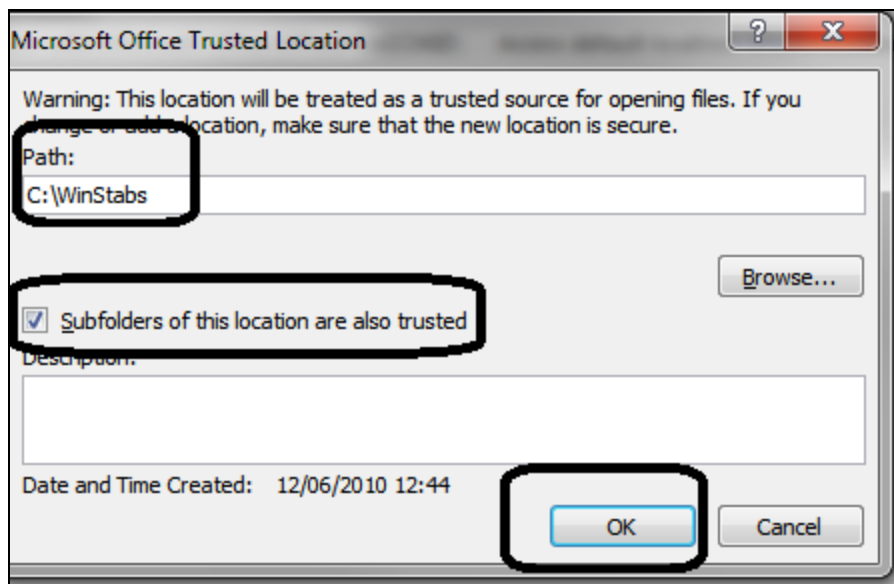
Microsoft Office Trusted Location

?

X

Warning: This location will be treated as a trusted source for opening files. If you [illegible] location, make sure that the new location is secure.

Path:

C:\WinStabs

Browse...

Subfolders of this location are also trusted

Description:

Date and Time Created: 12/06/2010 12:44

OK

Cancel